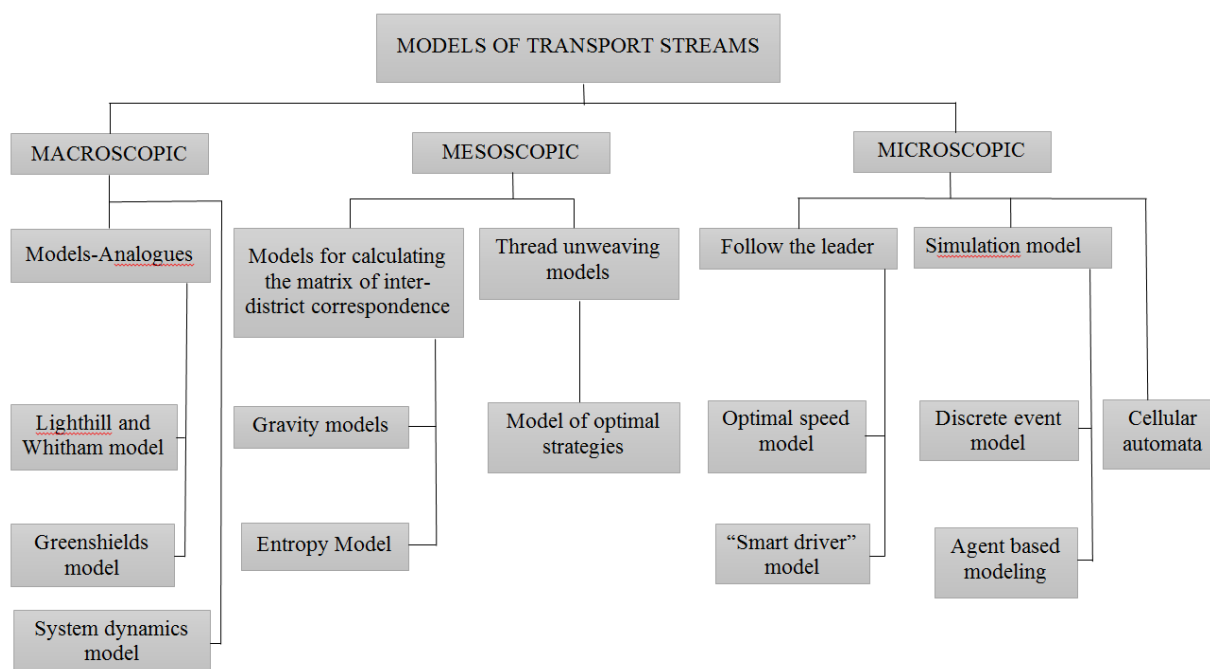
MODELS OF TRANSPORT STREAMS

MACROSCOPIC

Models-Analogues

Lighthill and Whitham model

Greenshields model

System dynamics model

MESOSCOPIC

Models for calculating the matrix of inter-district correspondence

Gravity models

Entropy Model

Thread unweaving models

Model of optimal strategies

MICROSCOPIC

Follow the leader

Optimal speed model

"Smart driver" model

Simulation model

Discrete event model

Agent based modeling

Cellular automata